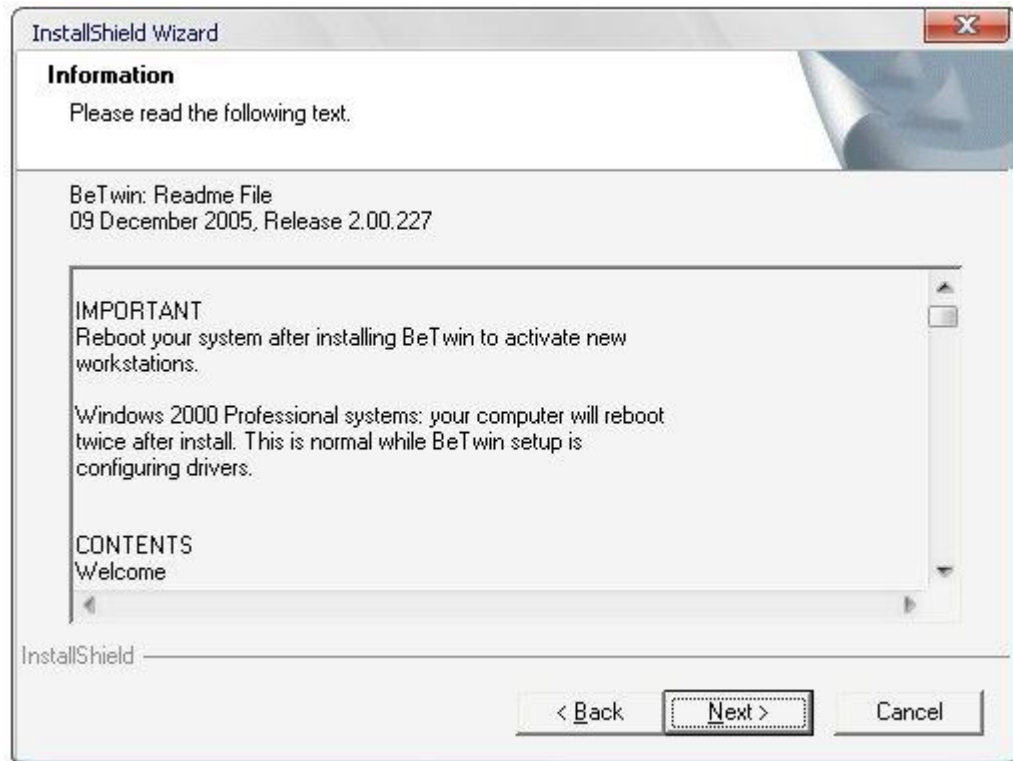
InstallShield Wizard

Information

Please read the following text.

BeTwin: Readme File
09 December 2005, Release 2.00.227

IMPORTANT
Reboot your system after installing BeTwin to activate new workstations.

Windows 2000 Professional systems: your computer will reboot twice after install. This is normal while BeTwin setup is configuring drivers.

CONTENTS
Welcome

InstallShield

< Back

Next >

Cancel